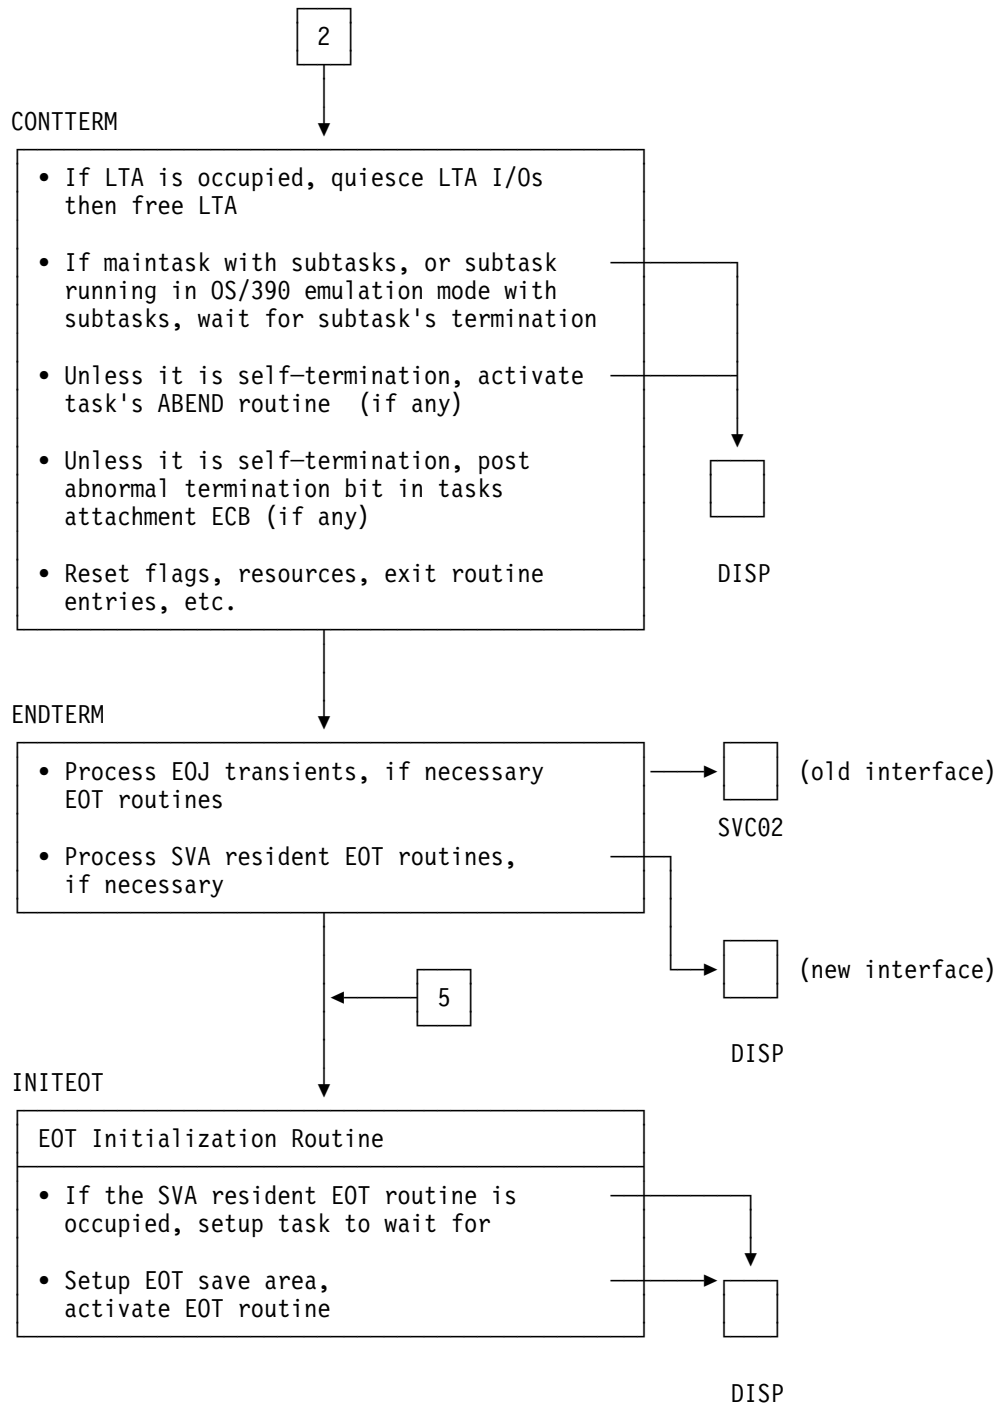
2

CONTTERM

• If LTA is occupied, quiesce LTA I/Os then free LTA

• If maintask with subtasks, or subtask running in OS/390 emulation mode with subtasks, wait for subtask's termination

• Unless it is self–termination, activate task's ABEND routine (if any)

• Unless it is self–termination, post abnormal termination bit in tasks attachment ECB (if any)

• Reset flags, resources, exit routine entries, etc.

DISP

ENDTERM

• Process EOJ transients, if necessary EOT routines

(old interface)

SVC02

• Process SVA resident EOT routines, if necessary

(new interface)

5

DISP

INITEOT

EOT Initialization Routine

• If the SVA resident EOT routine is occupied, setup task to wait for

• Setup EOT save area, activate EOT routine

DISP